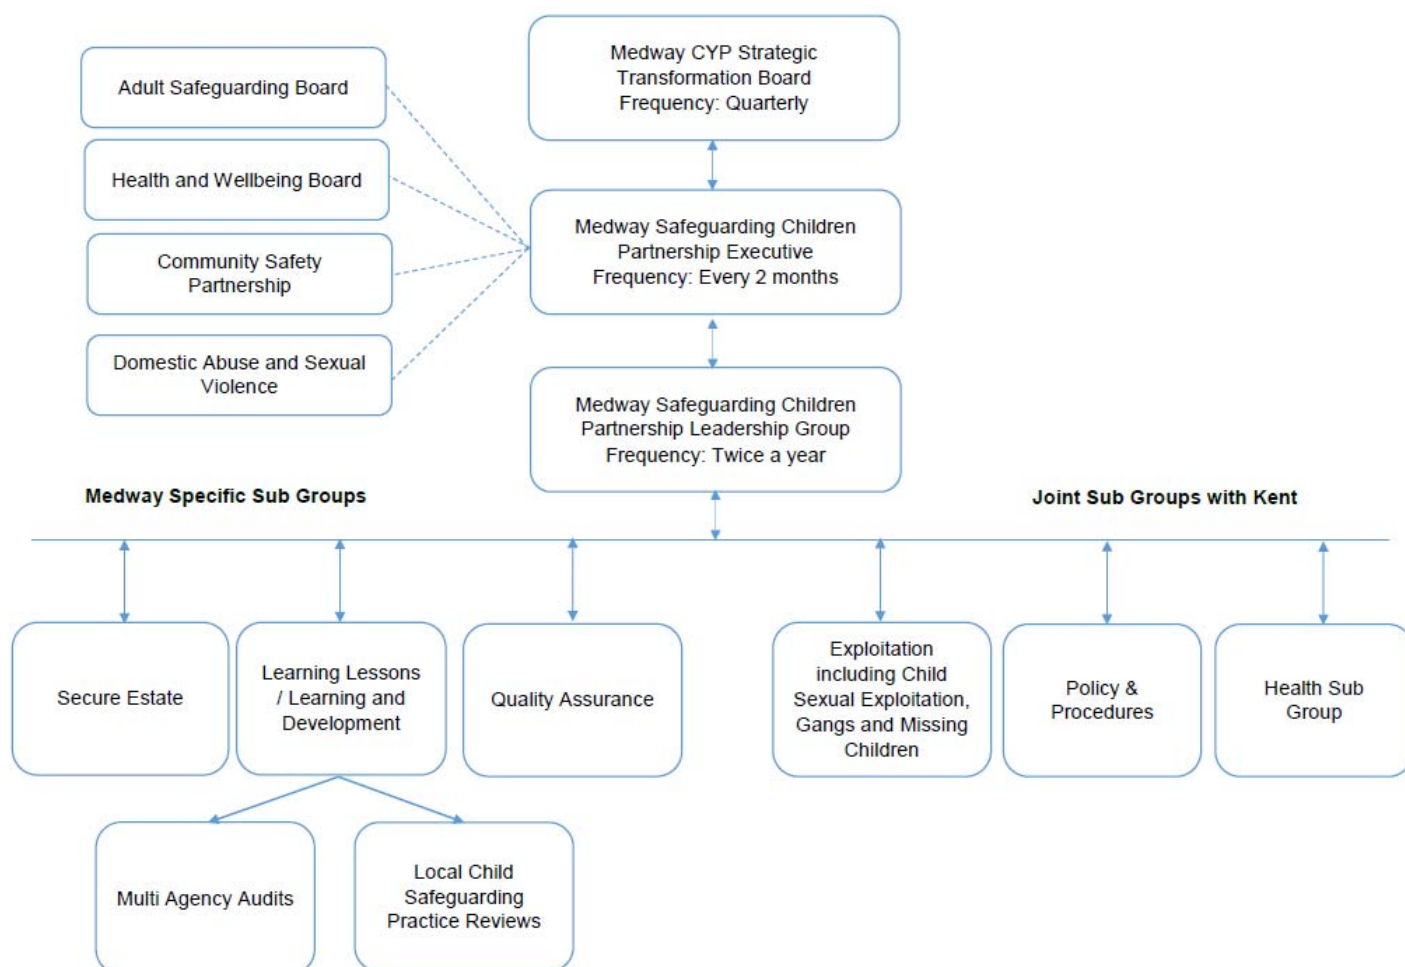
Adult Safeguarding Board

Health and Wellbeing Board

Community Safety Partnership

Domestic Abuse and Sexual Violence

Medway CYP Strategic Transformation Board Frequency: Quarterly

Medway Safeguarding Children Partnership Executive Frequency: Every 2 months

Medway Safeguarding Children Partnership Leadership Group Frequency: Twice a year

Medway Specific Sub Groups

Joint Sub Groups with Kent

Secure Estate

Learning Lessons / Learning and Development

Quality Assurance

Exploitation including Child Sexual Exploitation, Gangs and Missing Children

Policy & Procedures

Health Sub Group

Multi Agency Audits

Local Child Safeguarding Practice Reviews